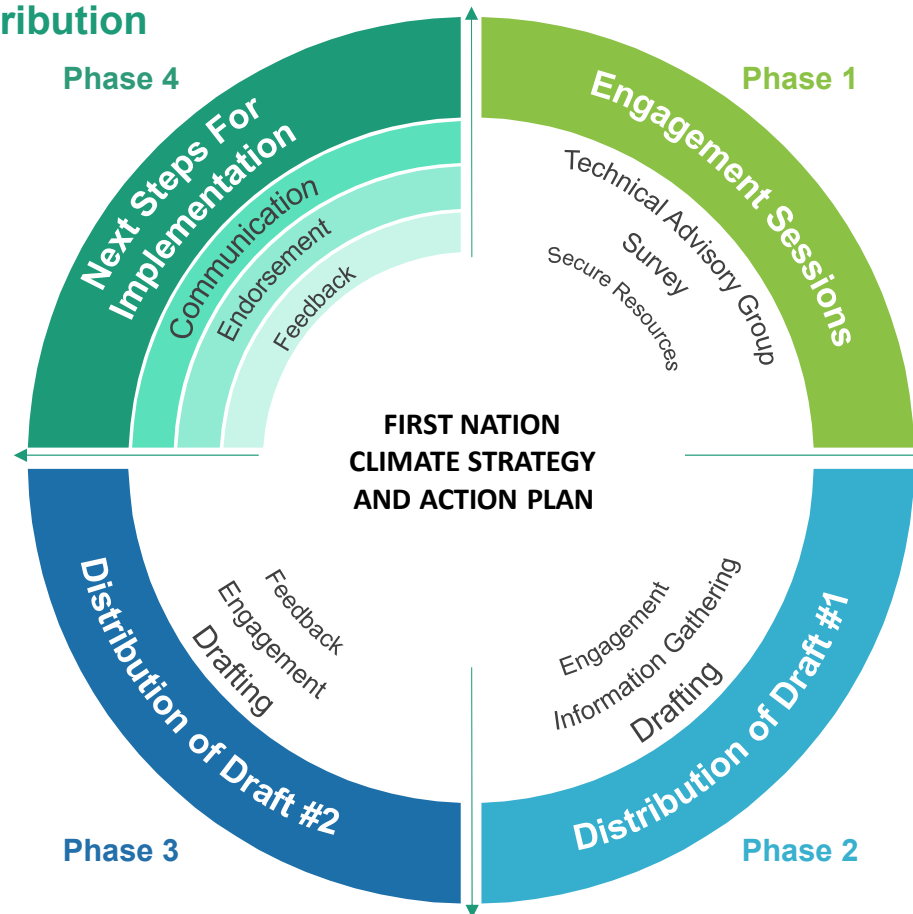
ribution

Phase 4

Next Steps For Implementation

Communication

Endorsement

Feedback

Phase 1

Engagement Sessions

Technical Advisory Group

Survey

Secure Resources

FIRST NATION CLIMATE STRATEGY AND ACTION PLAN

Distribution of Draft #2

Feedback

Engagement

Drafting

Phase 3

Distribution of Draft #1

Engagement

Information Gathering

Drafting

Phase 2